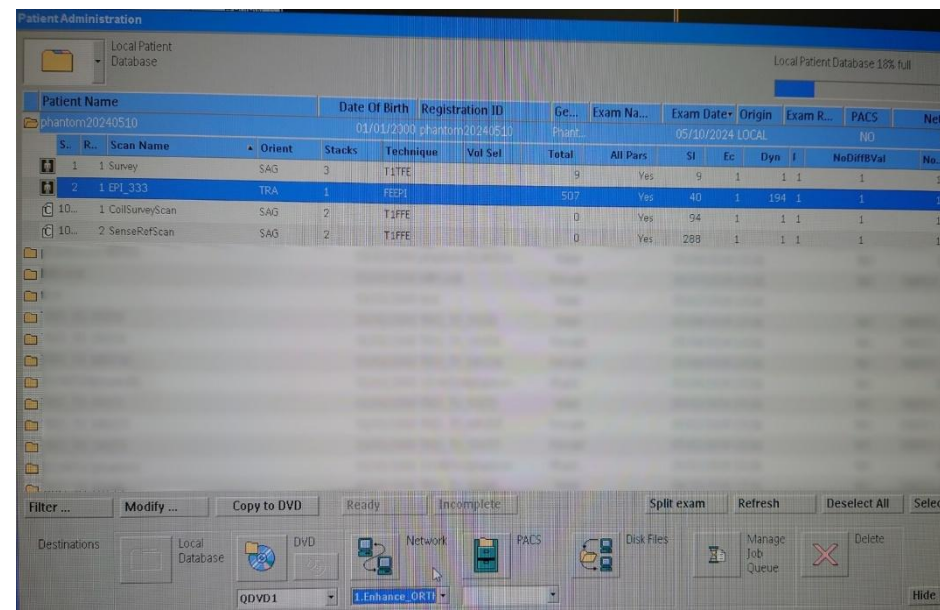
Patient Administration

Local Patient Database

Local Patient Database 18% full

| Patient Name | Date Of Birth | Registration ID | Ge... | Exam Na... | Exam Date | Origin | Exam R... | PACS | Net |
|---|---|---|---|---|---|---|---|---|---|
| phantom20240510 | 01/01/2000 | phantom20240510 | Phant... | | 05/10/2024 | LOCAL | | NO | |

| S.. | R.. | Scan Name | Orient | Stacks | Technique | Vol Sel | Total | All Pars | Sl | Ec | Dyn | I | NoDiffBVal | No. |
|---|---|---|---|---|---|---|---|---|---|---|---|---|---|---|
| 1 | 1 | Survey | SAG | 3 | T1TFE | | 9 | Yes | 9 | 1 | 1 | 1 | 1 | |
| 2 | 1 | EPI_333 | TRA | 1 | FEEPI | | 507 | Yes | 40 | 1 | 194 | 1 | 1 | |
| 10... | 1 | CoilSurveyScan | SAG | 2 | T1FFE | | 0 | Yes | 94 | 1 | 1 | 1 | 1 | |
| 10... | 2 | SenseRefScan | SAG | 2 | T1FFE | | 0 | Yes | 288 | 1 | 1 | 1 | 1 | |

Filter ... Modify ... Copy to DVD Ready Incomplete Split exam Refresh Deselect All Selec

Destinations Local Database DVD Network PACS Disk Files Manage Job Queue Delete

QDVD1 1.Enhance_ORTI Hide